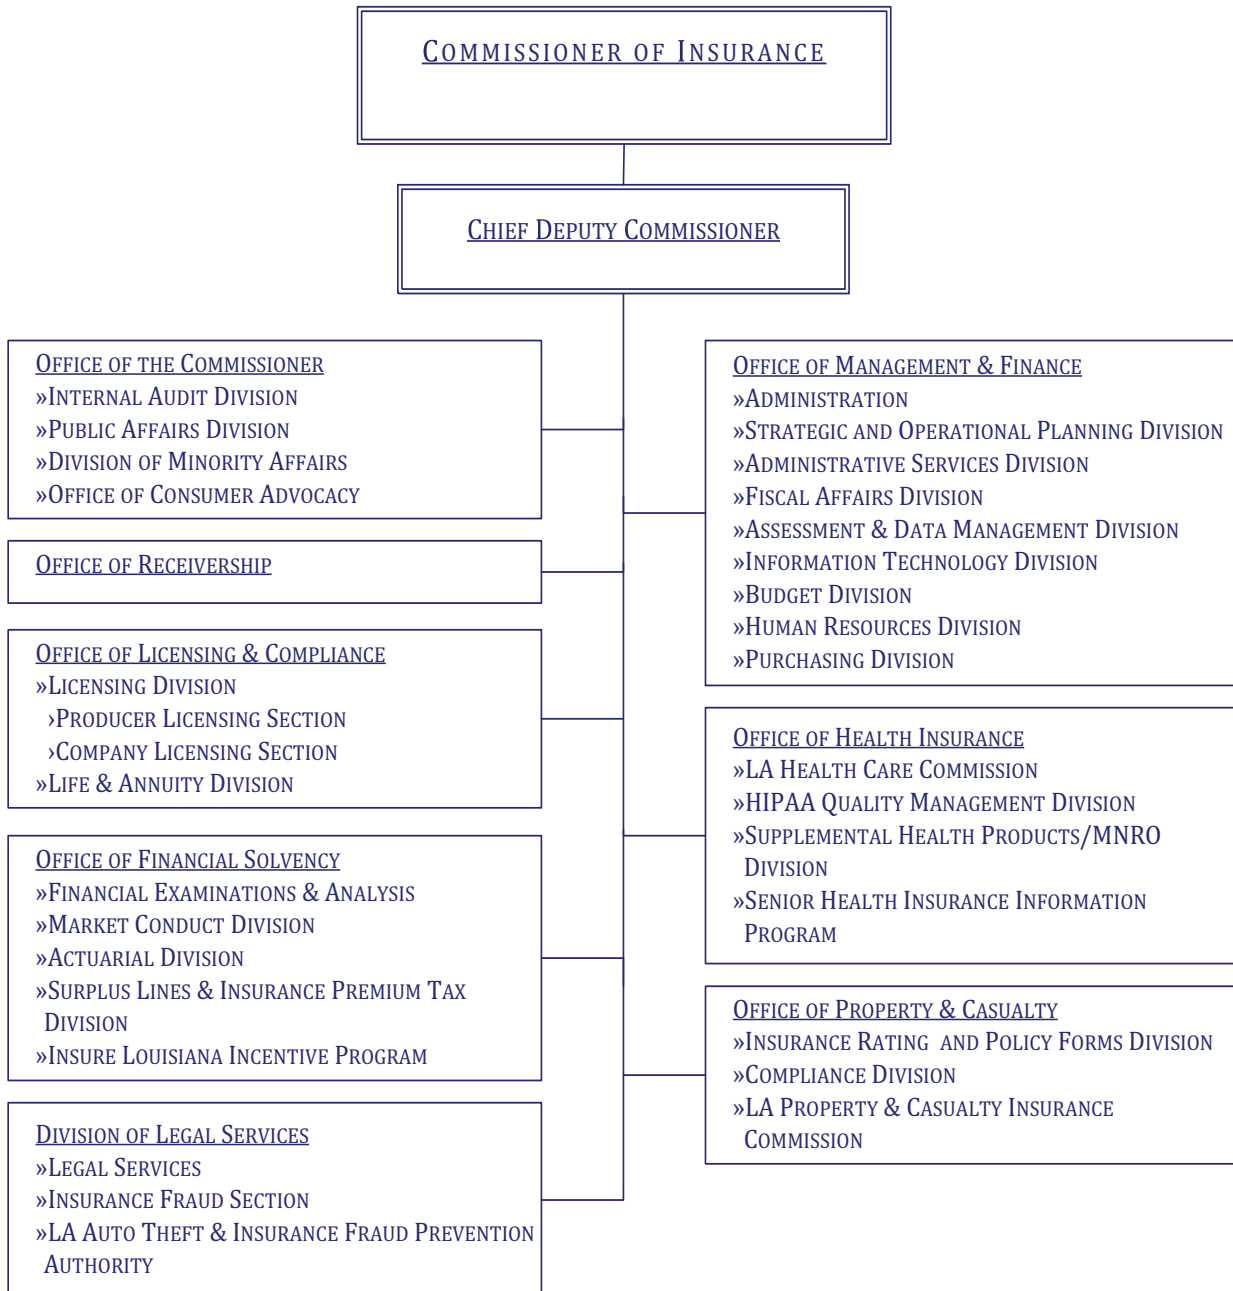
Commissioner of Insurance

Chief Deputy Commissioner

Office of the Commissioner
»Internal Audit Division
»Public Affairs Division
»Division of Minority Affairs
»Office of Consumer Advocacy

Office of Receivership

Office of Licensing & Compliance
»Licensing Division
›Producer Licensing Section
›Company Licensing Section
»Life & Annuity Division

Office of Financial Solvency
»Financial Examinations & Analysis
»Market Conduct Division
»Actuarial Division
»Surplus Lines & Insurance Premium Tax Division
»Insure Louisiana Incentive Program

Division of Legal Services
»Legal Services
»Insurance Fraud Section
»LA Auto Theft & Insurance Fraud Prevention Authority

Office of Management & Finance
»Administration
»Strategic and Operational Planning Division
»Administrative Services Division
»Fiscal Affairs Division
»Assessment & Data Management Division
»Information Technology Division
»Budget Division
»Human Resources Division
»Purchasing Division

Office of Health Insurance
»LA Health Care Commission
»HIPAA Quality Management Division
»Supplemental Health Products/MNRO Division
»Senior Health Insurance Information Program

Office of Property & Casualty
»Insurance Rating and Policy Forms Division
»Compliance Division
»LA Property & Casualty Insurance Commission